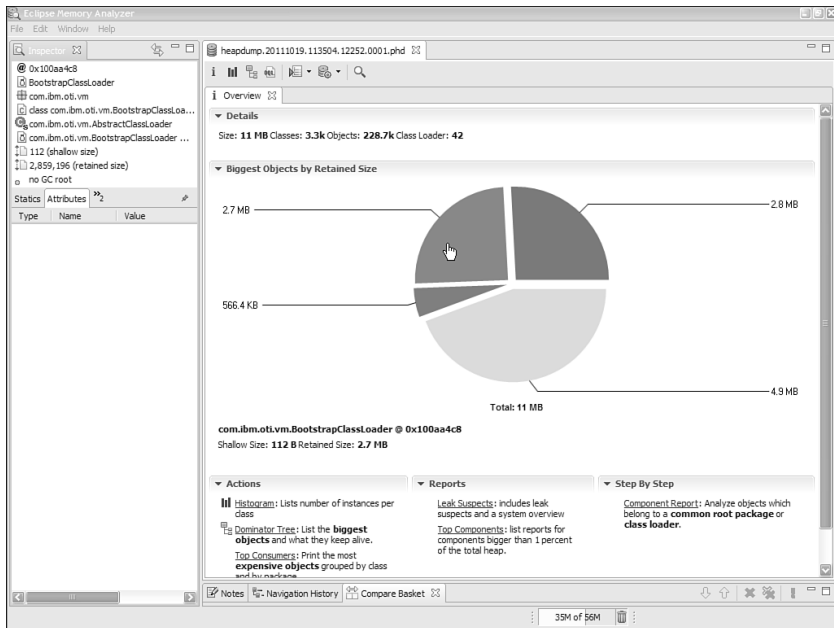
Eclipse Memory Analyzer
File Edit Window Help

Inspector

@ 0x100aa4c8
BootstrapClassLoader
com.ibm.oti.vm
class com.ibm.oti.vm.BootstrapClassLoa...
com.ibm.oti.vm.AbstractClassLoader
com.ibm.oti.vm.BootstrapClassLoader ...
112 (shallow size)
2,859,196 (retained size)
no GC root

Statics Attributes »2

| Type | Name | Value |
|---|---|---|

heapdump.20111019.113504.12252.0001.phd

Overview

Details

Size: **11 MB** Classes: **3.3k** Objects: **228.7k** Class Loader: **42**

Biggest Objects by Retained Size

2.7 MB
2.8 MB
566.4 KB
4.9 MB

Total: 11 MB

**com.ibm.oti.vm.BootstrapClassLoader @ 0x100aa4c8**
Shallow Size: **112 B** Retained Size: **2.7 MB**

Actions

Histogram: Lists number of instances per class

Dominator Tree: List the **biggest objects** and what they keep alive.

Top Consumers: Print the most **expensive objects** grouped by class and by package.

Reports

Leak Suspects: includes leak suspects and a system overview

Top Components: list reports for components bigger than 1 percent of the total heap.

Step By Step

Component Report: Analyze objects which belong to a **common root package** or **class loader**.

Notes Navigation History Compare Basket

35M of 56M